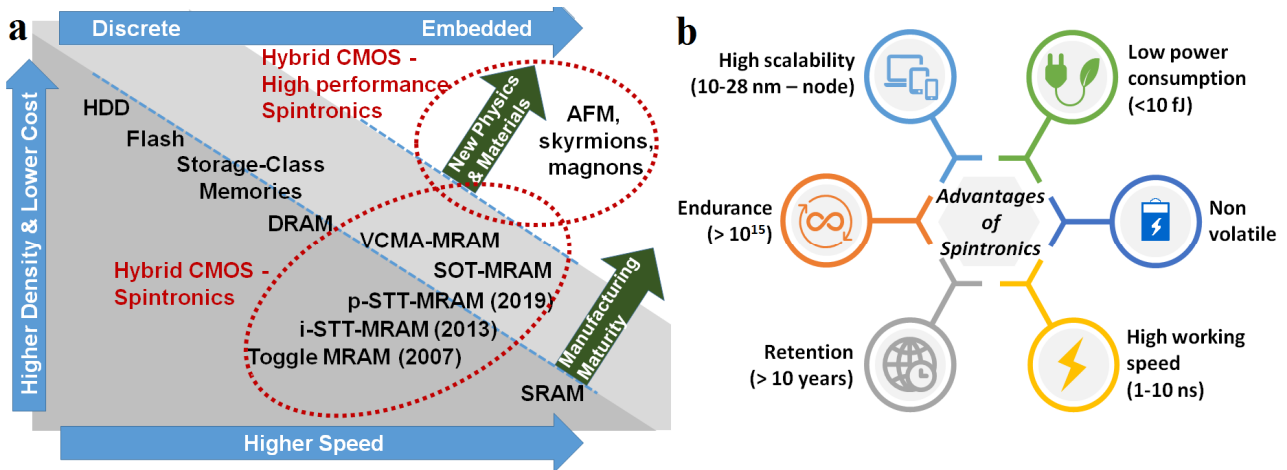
a

Discrete

Embedded

Higher Density & Lower Cost

Hybrid CMOS - High performance Spintronics

New Physics & Materials

AFM, skyrmions, magnons

HDD

Flash

Storage-Class Memories

DRAM

VCMA-MRAM

SOT-MRAM

Hybrid CMOS - Spintronics

p-STT-MRAM (2019)

i-STT-MRAM (2013)

Toggle MRAM (2007)

Manufacturing Maturity

SRAM

Higher Speed

b

High scalability (10-28 nm – node)

Low power consumption (<10 fJ)

Endurance (> $10^{15}$)

Advantages of Spintronics

Non volatile

Retention (> 10 years)

High working speed (1-10 ns)